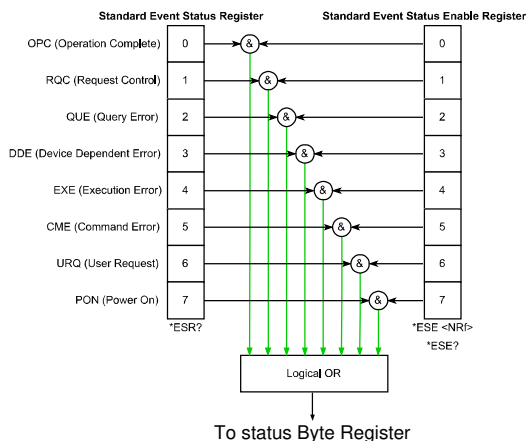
Standard Event Status Register

Standard Event Status Enable Register

OPC (Operation Complete)
RQC (Request Control)
QUE (Query Error)
DDE (Device Dependent Error)
EXE (Execution Error)
CME (Command Error)
URQ (User Request)
PON (Power On)

0
1
2
3
4
5
6
7

&
&
&
&
&
&
&
&

0
1
2
3
4
5
6
7

*ESR?

*ESE <NRf>
*ESE?

Logical OR

To status Byte Register